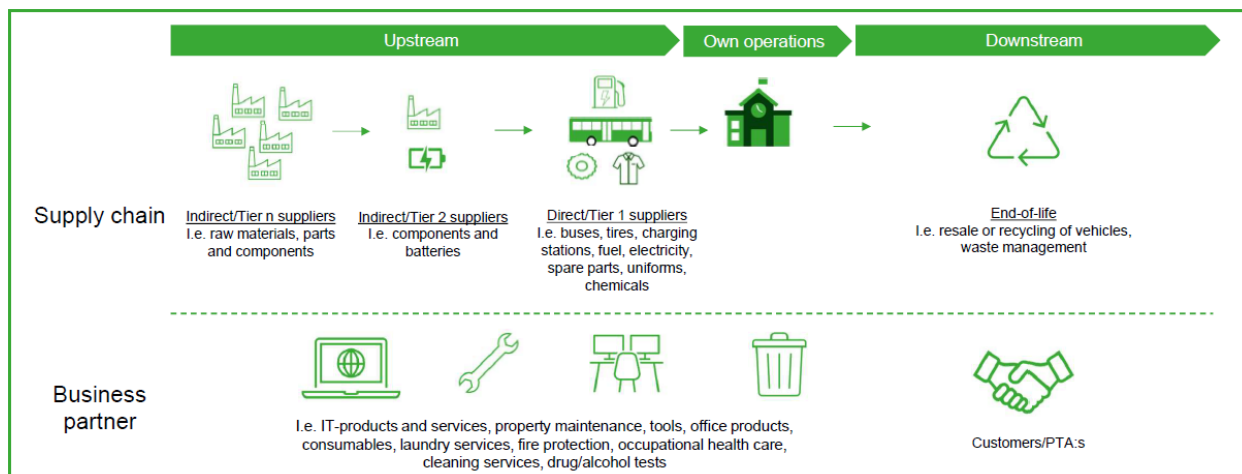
Upstream

Own operations

Downstream

Supply chain

Indirect/Tier n suppliers
I.e. raw materials, parts and components

Indirect/Tier 2 suppliers
I.e. components and batteries

Direct/Tier 1 suppliers
I.e. buses, tires, charging stations, fuel, electricity, spare parts, uniforms, chemicals

End-of-life
I.e. resale or recycling of vehicles, waste management

Business partner

I.e. IT-products and services, property maintenance, tools, office products, consumables, laundry services, fire protection, occupational health care, cleaning services, drug/alcohol tests

Customers/PTA:s